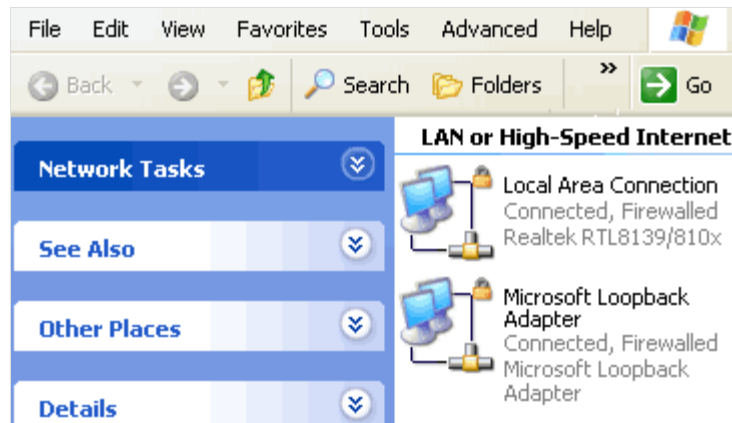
File Edit View Favorites Tools Advanced Help

Back Search Folders » Go

Network Tasks

See Also

Other Places

Details

LAN or High-Speed Internet

Local Area Connection
Connected, Firewalled
Realtek RTL8139/810x

Microsoft Loopback Adapter
Connected, Firewalled
Microsoft Loopback Adapter